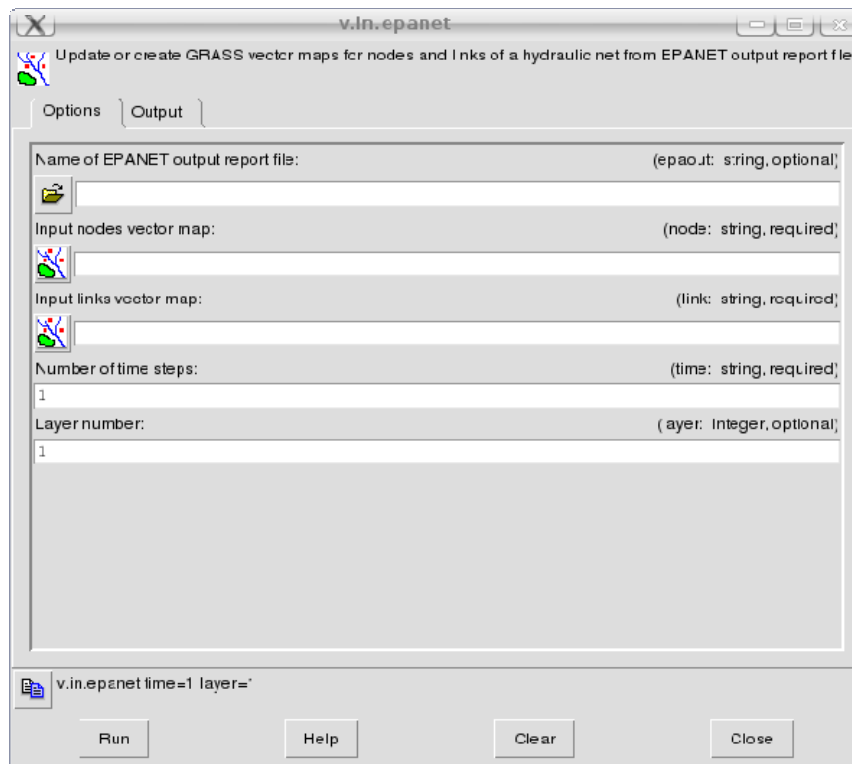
v.in.epanet

Update or create GRASS vector maps for nodes and links of a hydraulic net from EPANET output report fle

Options | Output

Name of EPANET output report file: (epaout: string, optional)

Input nodes vector map: (node: string, required)

Input links vector map: (link: string, required)

Number of time steps: (time: string, required)

1

Layer number: (layer: integer, optional)

1

v.in.epanet time=1 layer=1

Run | Help | Clear | Close